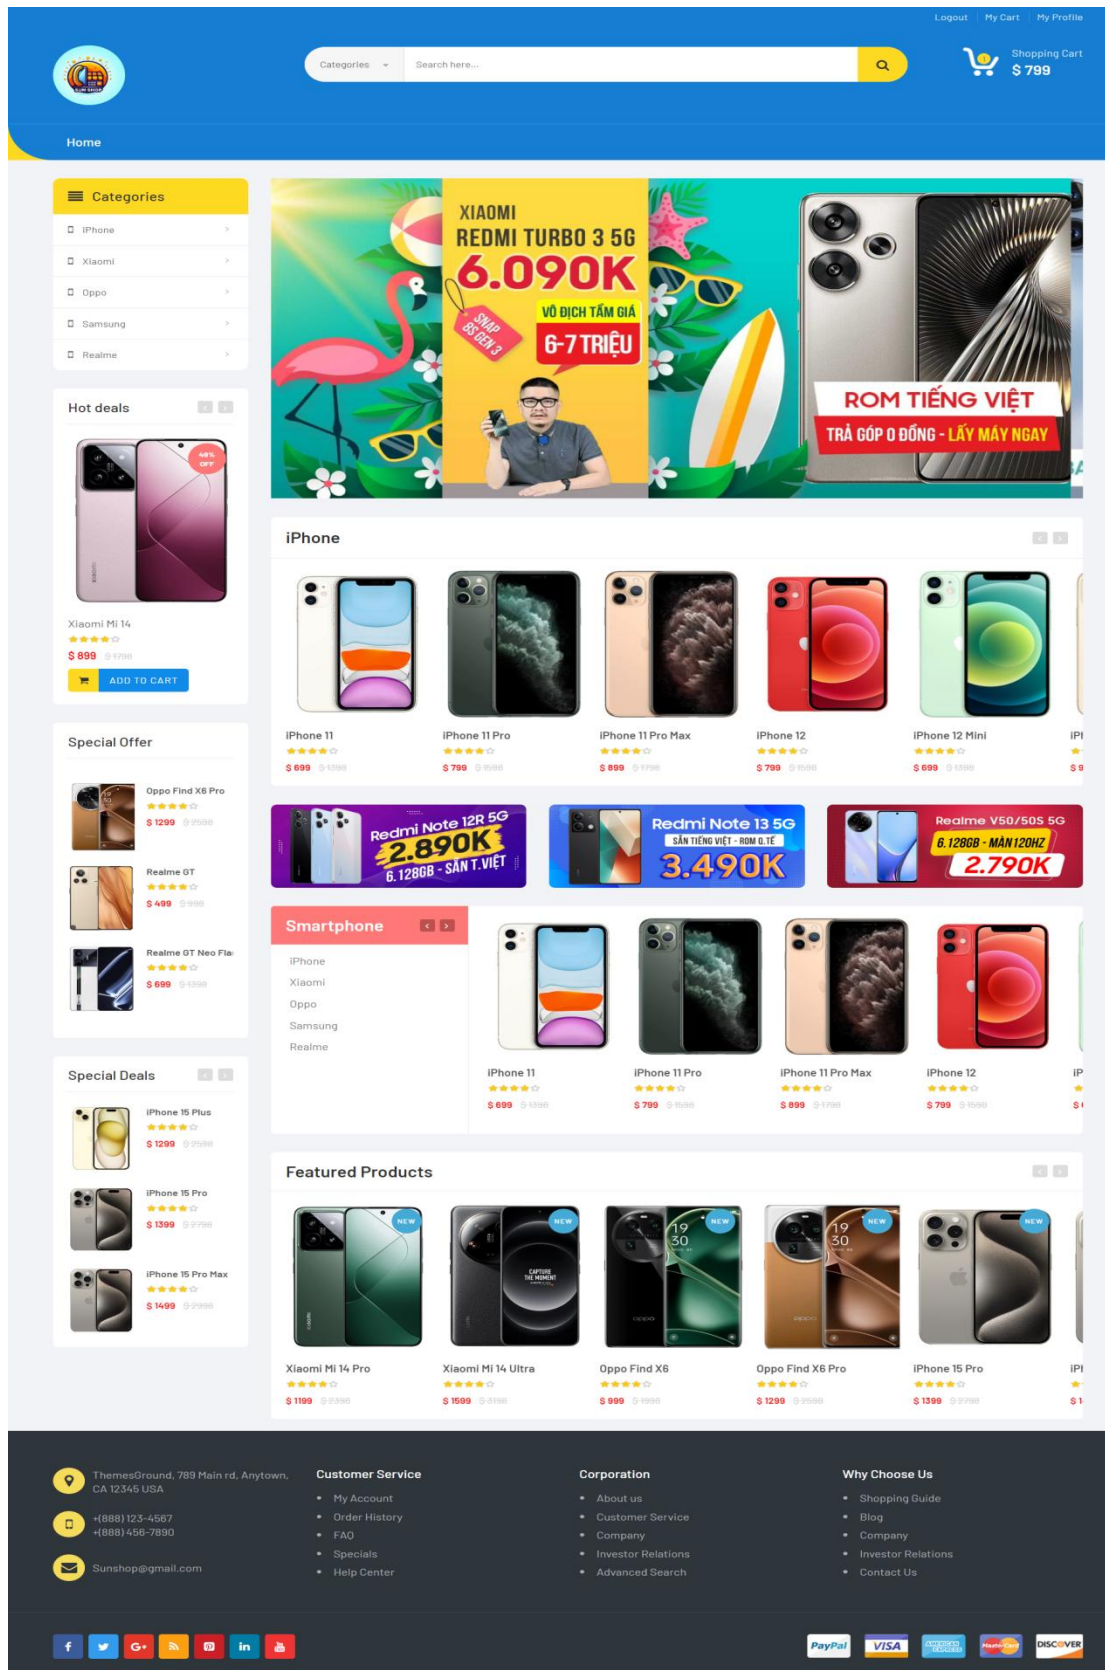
Logout | My Cart | My Profile

SUN SHOP

Categories
Search here...

Shopping Cart
$ 799

Home

Categories
iPhone
Xiaomi
Oppo
Samsung
Realme

XIAOMI
REDMI TURBO 3 5G
6.090K
SNAP 8S GEN 3
VÔ ĐỊCH TẦM GIÁ
6-7 TRIỆU
ROM TIẾNG VIỆT
TRẢ GÓP 0 ĐỒNG - LẤY MÁY NGAY

Hot deals
49% OFF
Xiaomi Mi 14
$ 899 $ 1799
ADD TO CART

iPhone
iPhone 11
$ 699 $ 1399
iPhone 11 Pro
$ 799 $ 1599
iPhone 11 Pro Max
$ 899 $ 1799
iPhone 12
$ 799 $ 1599
iPhone 12 Mini
$ 699 $ 1399
iPh
$ 9

Special Offer
Oppo Find X6 Pro
$ 1299 $ 2599
Realme GT
$ 499 $ 999
Realme GT Neo Fla
$ 699 $ 1399

Redmi Note 12R 5G
2.890K
6.128GB - SẢN T.VIỆT
Redmi Note 13 5G
SẢN TIẾNG VIỆT - ROM Q.TẾ
3.490K
Realme V50/50S 5G
6.128GB - MÀN 120HZ
2.790K

Smartphone
iPhone
Xiaomi
Oppo
Samsung
Realme
iPhone 11
$ 699 $ 1399
iPhone 11 Pro
$ 799 $ 1599
iPhone 11 Pro Max
$ 899 $ 1799
iPhone 12
$ 799 $ 1599
iP
$

Special Deals
iPhone 15 Plus
$ 1299 $ 2599
iPhone 15 Pro
$ 1399 $ 2799
iPhone 15 Pro Max
$ 1499 $ 2999

Featured Products
NEW
Xiaomi Mi 14 Pro
$ 1199 $ 2399
NEW
Xiaomi Mi 14 Ultra
$ 1599 $ 3199
NEW
Oppo Find X6
$ 999 $ 1999
NEW
Oppo Find X6 Pro
$ 1299 $ 2599
NEW
iPhone 15 Pro
$ 1399 $ 2799
iPh
$ 1

ThemesGround, 789 Main rd, Anytown, CA 12345 USA
+(888) 123-4567
+(888) 456-7890
Sunshop@gmail.com

Customer Service
My Account
Order History
FAQ
Specials
Help Center

Corporation
About us
Customer Service
Company
Investor Relations
Advanced Search

Why Choose Us
Shopping Guide
Blog
Company
Investor Relations
Contact Us

PayPal VISA AMERICAN EXPRESS MasterCard DISCOVER